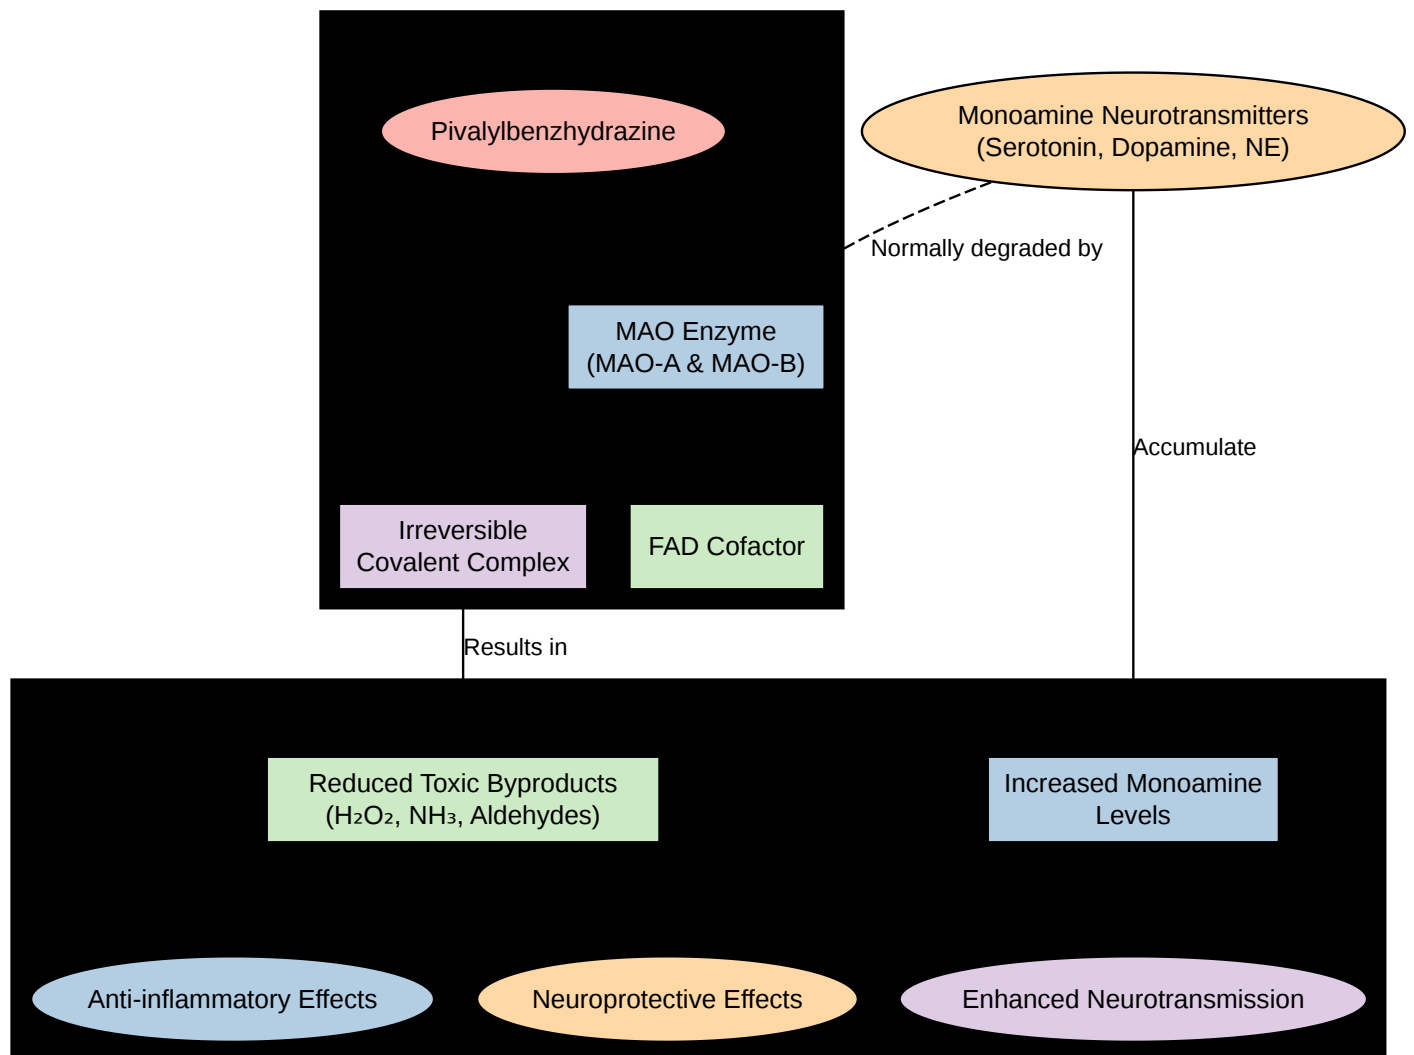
Pivalylbenzhydrazine

Monoamine Neurotransmitters (Serotonin, Dopamine, NE)

Normally degraded by

MAO Enzyme (MAO-A & MAO-B)

Accumulate

Irreversible Covalent Complex

FAD Cofactor

Results in

Reduced Toxic Byproducts ($H_2O_2$, $NH_3$, Aldehydes)

Increased Monoamine Levels

Anti-inflammatory Effects

Neuroprotective Effects

Enhanced Neurotransmission